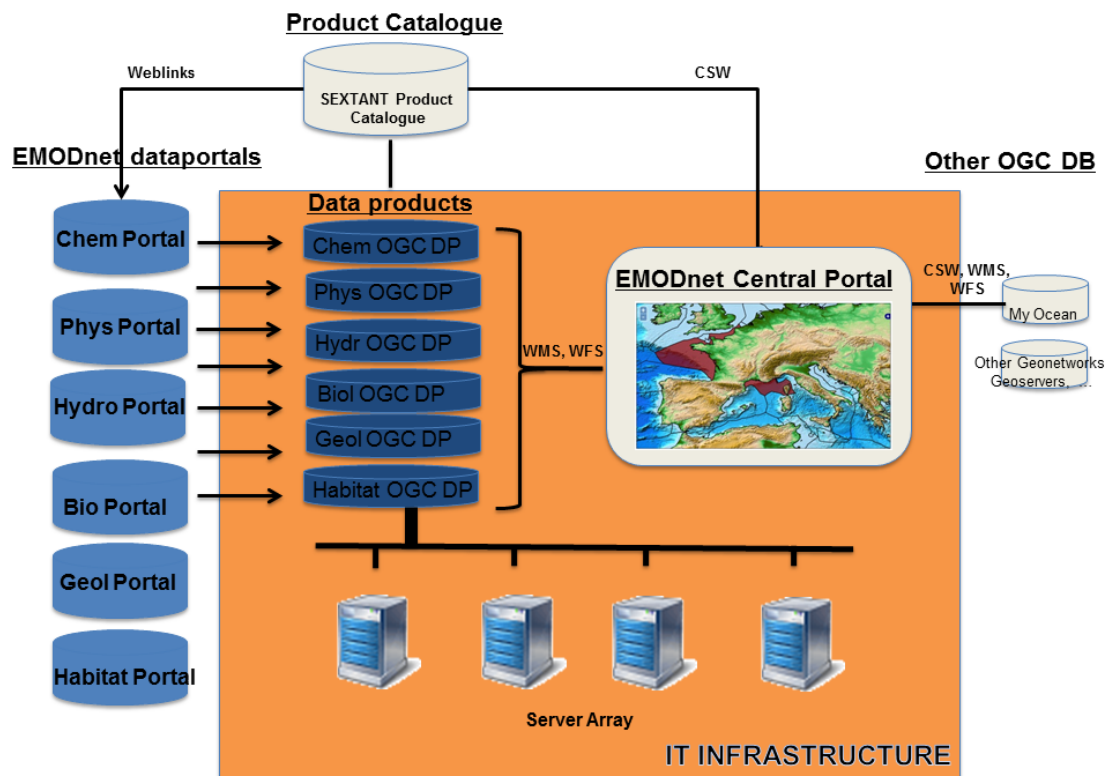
Product Catalogue

Weblinks

SEXTANT Product Catalogue

CSW

EMODnet dataportals

Other OGC DB

Data products

Chem Portal

Chem OGC DP

Phys OGC DP

Phys Portal

Hydr OGC DP

Hydro Portal

Biol OGC DP

Geol OGC DP

Bio Portal

Habitat OGC DP

Geol Portal

Habitat Portal

WMS, WFS

EMODnet Central Portal

CSW, WMS, WFS

My Ocean

Other Geonetworks Geoservers, ...

Server Array

IT INFRASTRUCTURE